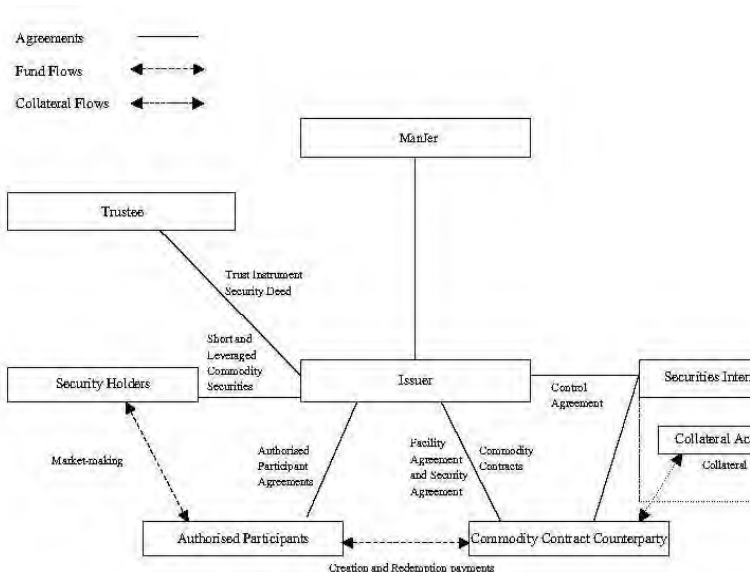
Agreements

Fund Flows

Collateral Flows

ManJer

Trustee

Trust Instrument Security Deed

Short and Leveraged Commodity Securities

Security Holders

Issuer

Control Agreement

Securities Inter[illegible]

Collateral Ac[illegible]

Collateral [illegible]

Market-making

Authorised Participant Agreements

Facility Agreement and Security Agreement

Commodity Contracts

Authorised Participants

Commodity Contract Counterparty

Creation and Redemption payments